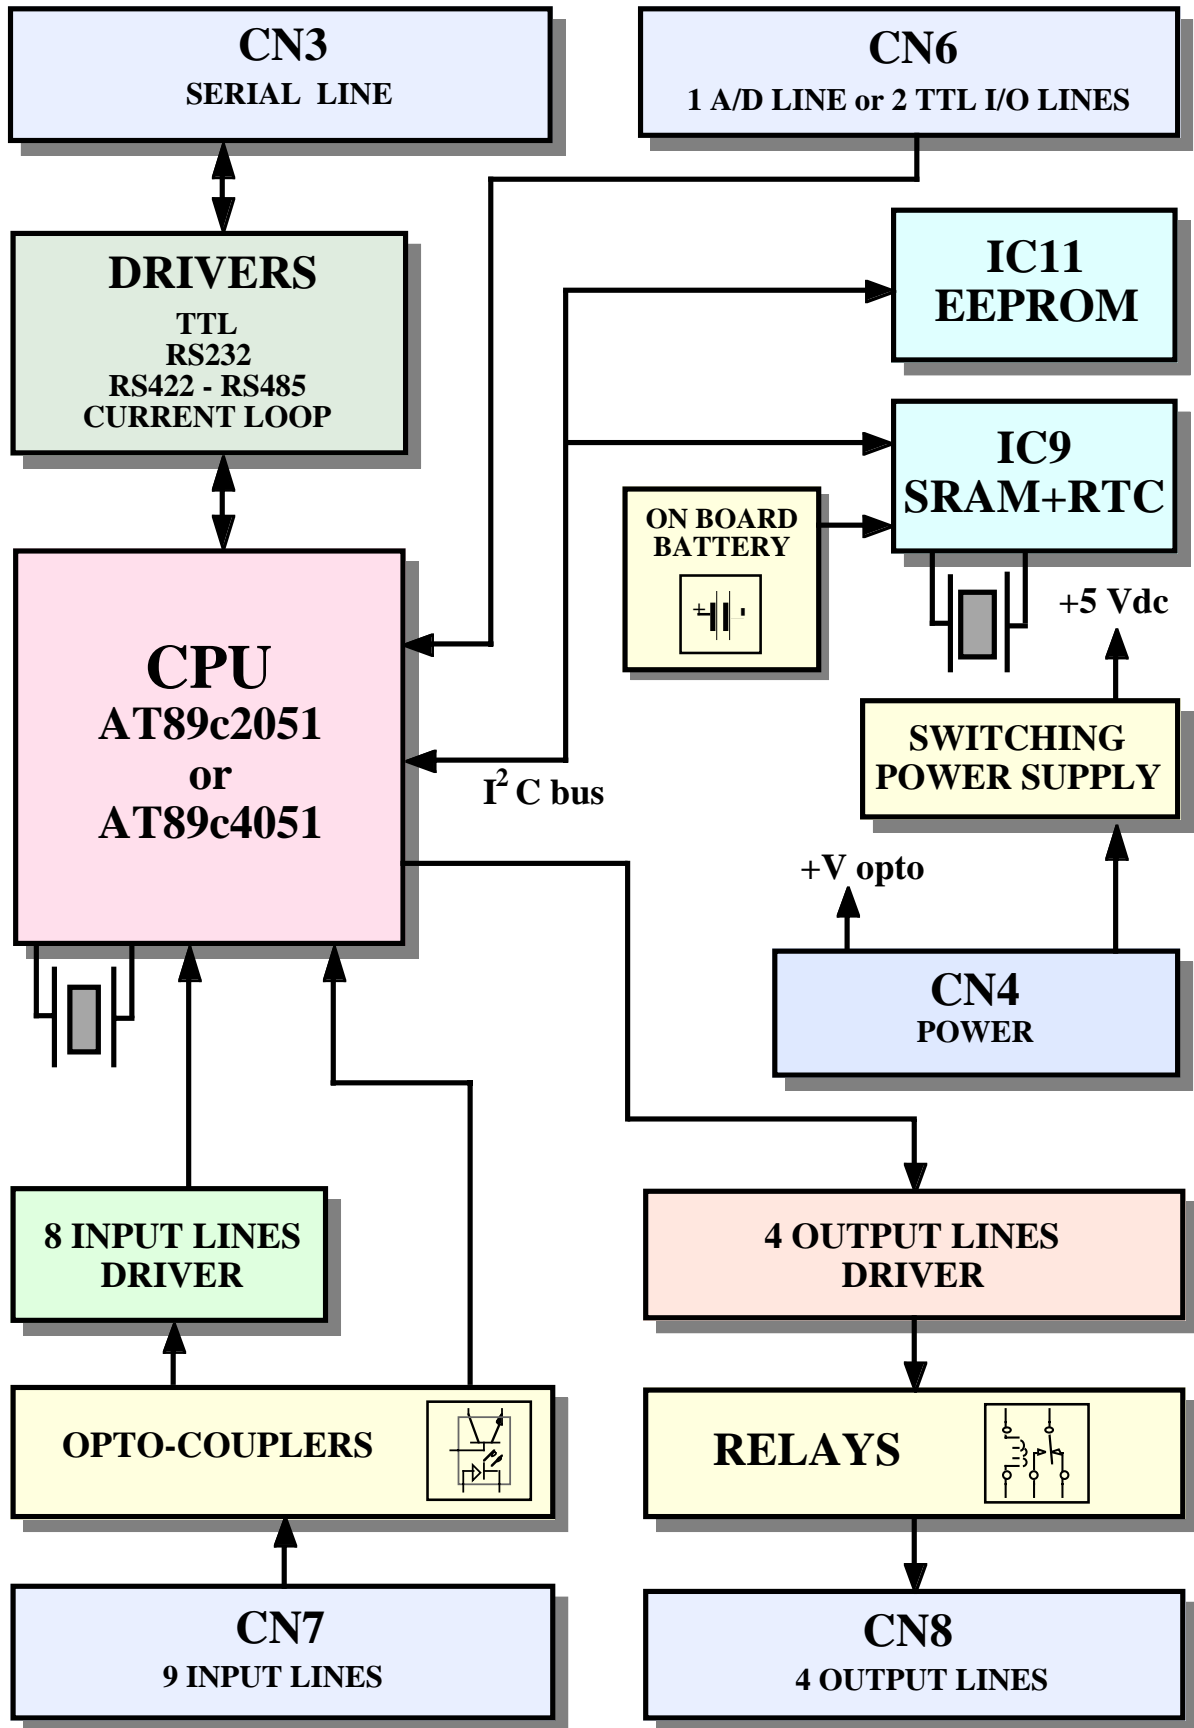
CN3
SERIAL LINE

CN6
1 A/D LINE or 2 TTL I/O LINES

DRIVERS
TTL
RS232
RS422 - RS485
CURRENT LOOP

IC11
EEPROM

IC9
SRAM+RTC

ON BOARD
BATTERY

+5 Vdc

CPU
AT89c2051
or
AT89c4051

$I^2$ C bus

SWITCHING
POWER SUPPLY

+V opto

CN4
POWER

8 INPUT LINES
DRIVER

4 OUTPUT LINES
DRIVER

OPTO-COUPLERS

RELAYS

CN7
9 INPUT LINES

CN8
4 OUTPUT LINES